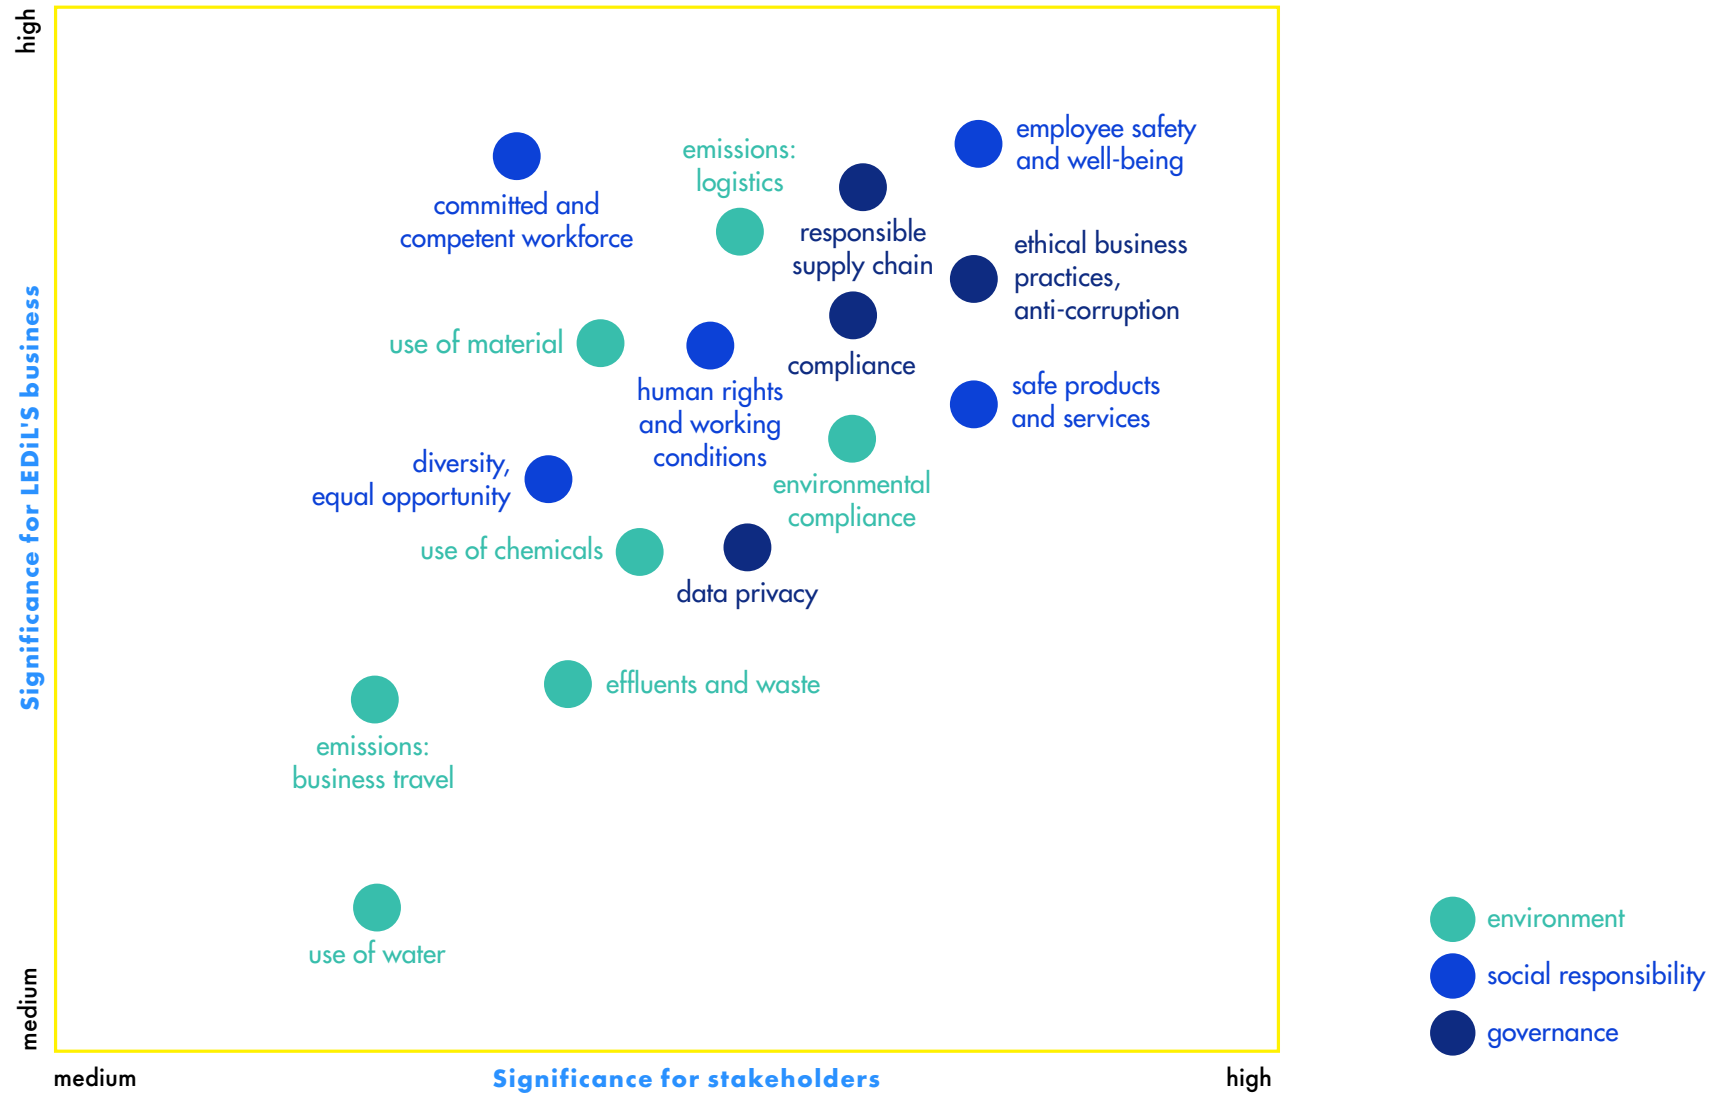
high

Significance for LEDiL'S business

medium

committed and competent workforce

emissions: logistics

responsible supply chain

employee safety and well-being

ethical business practices, anti-corruption

use of material

human rights and working conditions

compliance

safe products and services

diversity, equal opportunity

environmental compliance

use of chemicals

data privacy

effluents and waste

emissions: business travel

use of water

medium

Significance for stakeholders

high

environment

social responsibility

governance